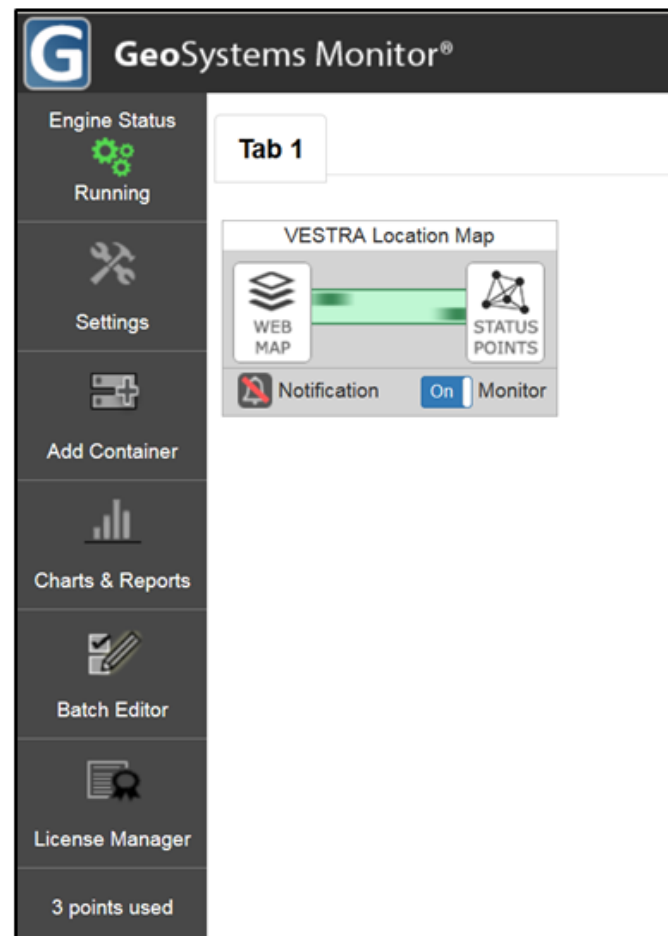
G GeoSystems Monitor®

Engine Status
Running

Settings

Add Container

Charts & Reports

Batch Editor

License Manager

3 points used

Tab 1

VESTRA Location Map

WEB MAP

STATUS POINTS

Notification

On Monitor